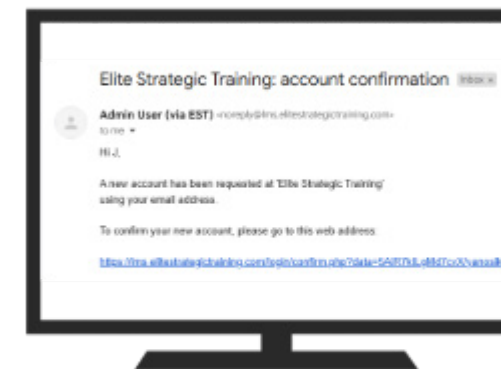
Elite Strategic Training: account confirmation Inbox ×

Admin User (via EST) <noreply@lms.elitestrategictraining.com>
to me ▾

Hi J,

A new account has been requested at 'Elite Strategic Training' using your email address.

To confirm your new account, please go to this web address:

https://lms.elitestrategictraining.com/login/confirm.php?data=5ABT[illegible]